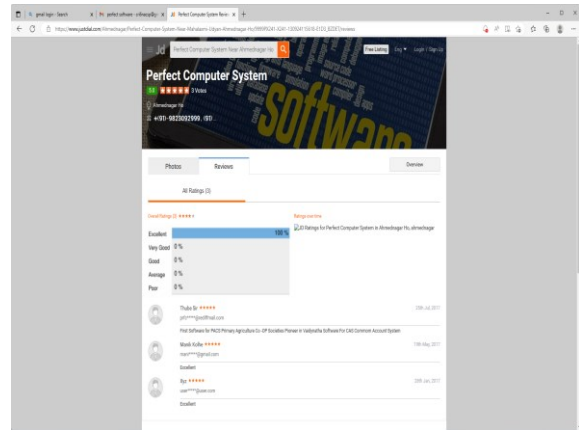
gmail login - Search | perfect software - ahmednagar | Perfect Computer System Revie

https://www.justdial.com/Ahmednagar/Perfect-Computer-System-Near-Mahalaxmi-Udyan-Ahmednagar-Ho/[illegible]/reviews

Jd Perfect Computer System Near Ahmednagar Ho Free Listing Eng Login / Sign Up

Perfect Computer System

5.0 ★★★★★ 3 Votes

Ahmednagar Ho

+(91)-9823092999, (93)...

Photos Reviews Overview

All Ratings (3)

Overall Ratings (3) ★★★★★

Ratings overtime

| | |
|---|---|
| Excellent | 100 % |
| Very Good | 0 % |
| Good | 0 % |
| Average | 0 % |
| Poor | 0 % |

JD Ratings for Perfect Computer System in Ahmednagar Ho, ahmednagar

Thube Br ★★★★★ 25th Jul, 2017
pd****@rediffmail.com
First Software for PACS Primary Agriculture Co- OP Societies Pioneer in Vaidyanatha Software For CAS Common Account System

Marek Kolhe ★★★★★ 11th May, 2017
mar****@gmail.com
Excellent

Rpc ★★★★★ 26th Jan, 2017
raw****@aaa.com
Excellent